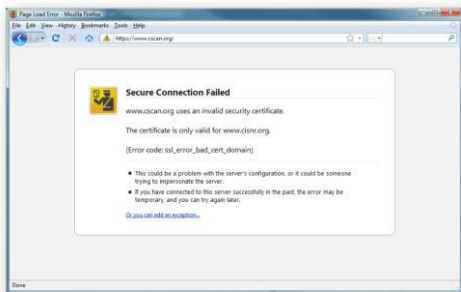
Page Load Error - Mozilla Firefox

File Edit View History Bookmarks Tools Help

https://www.cscan.org/

Secure Connection Failed

www.cscan.org uses an invalid security certificate.

The certificate is only valid for www.clsnr.org.

(Error code: ssl_error_bad_cert_domain)

• This could be a problem with the server's configuration, or it could be someone trying to impersonate the server.

• If you have connected to this server successfully in the past, the error may be temporary, and you can try again later.

Or you can add an exception...

Done